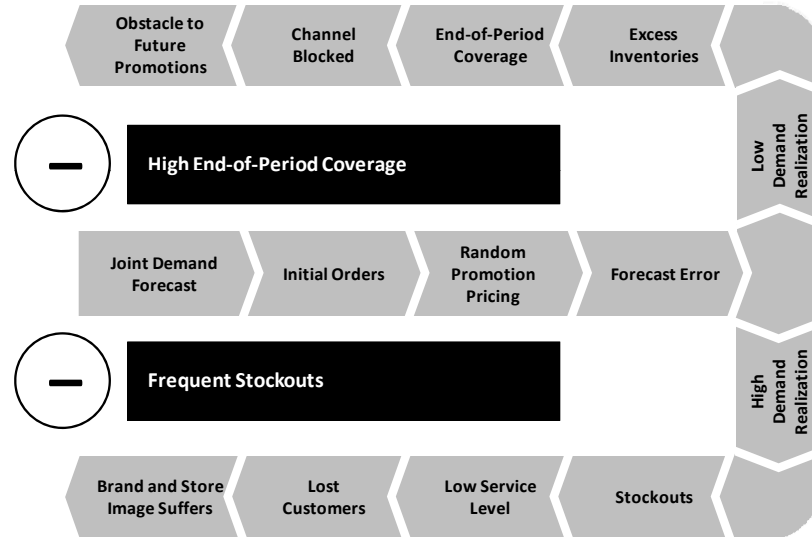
Obstacle to Future Promotions

Channel Blocked

End-of-Period Coverage

Excess Inventories

Low Demand Realization

High End-of-Period Coverage

Joint Demand Forecast

Initial Orders

Random Promotion Pricing

Forecast Error

High Demand Realization

Frequent Stockouts

Brand and Store Image Suffers

Lost Customers

Low Service Level

Stockouts